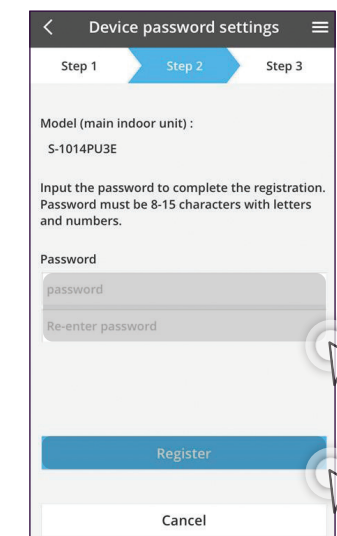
Device password settings

Step 1
Step 2
Step 3

Model (main indoor unit) :
S-1014PU3E

Input the password to complete the registration. Password must be 8-15 characters with letters and numbers.

Password
password
Re-enter password

Register

Cancel